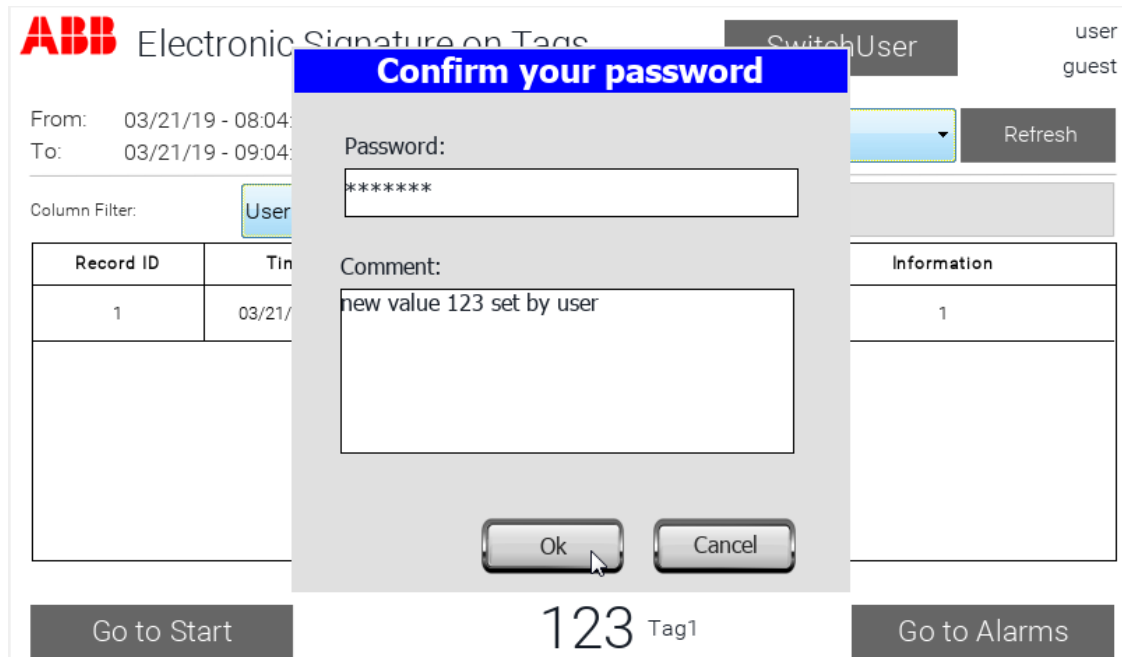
ABB Electronic Signature on Tags

SwitchUser

user
guest

From: 03/21/19 - 08:04
To: 03/21/19 - 09:04

Refresh

Column Filter:

User

| Record ID | Tin | Information |
|---|---|---|
| 1 | 03/21/ | 1 |

Confirm your password

Password:

*******

Comment:

new value 123 set by user

Ok

Cancel

Go to Start

123 Tag1

Go to Alarms